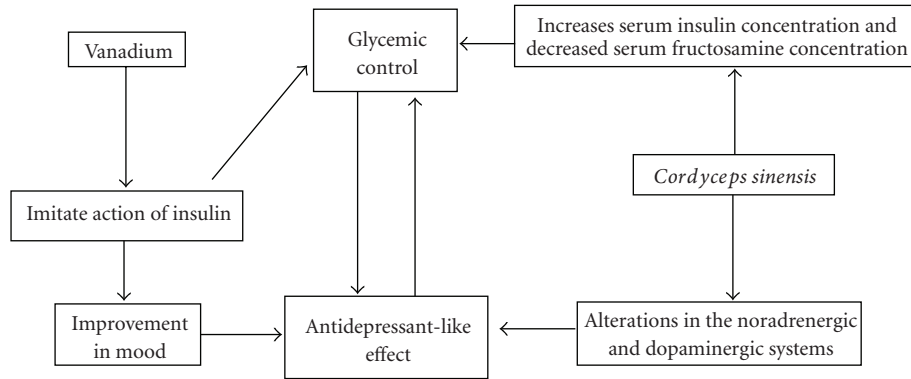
Vanadium

Glycemic control

Increases serum insulin concentration and decreased serum fructosamine concentration

Imitate action of insulin

Cordyceps sinensis

Improvement in mood

Antidepressant-like effect

Alterations in the noradrenergic and dopaminergic systems